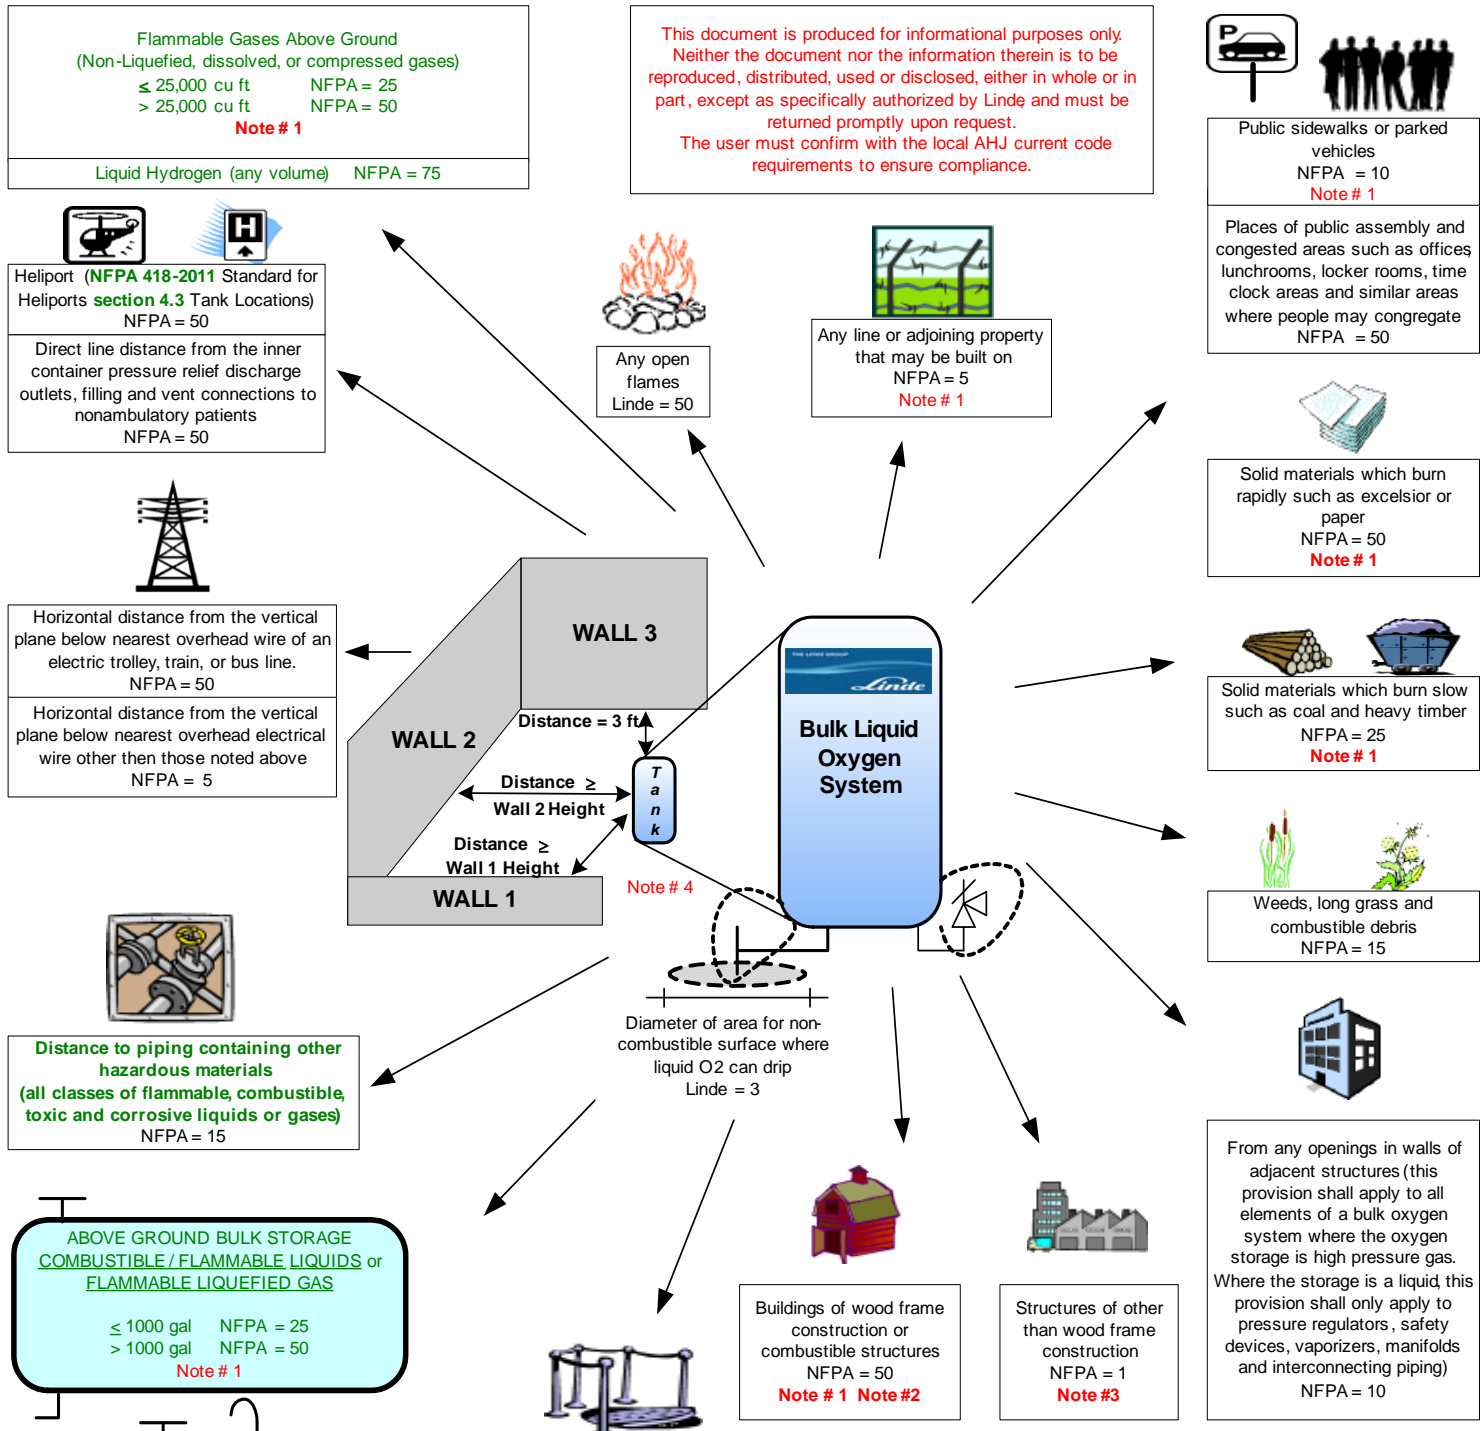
Flammable Gases Above Ground
(Non-Liquefied, dissolved, or compressed gases)
$\leq$ 25,000 cu ft NFPA = 25
> 25,000 cu ft NFPA = 50
Note # 1

Liquid Hydrogen (any volume) NFPA = 75

This document is produced for informational purposes only. Neither the document nor the information therein is to be reproduced, distributed, used or disclosed, either in whole or in part, except as specifically authorized by Linde and must be returned promptly upon request.
The user must confirm with the local AHJ current code requirements to ensure compliance.

Public sidewalks or parked vehicles
NFPA = 10
Note # 1

Places of public assembly and congested areas such as offices, lunchrooms, locker rooms, time clock areas and similar areas where people may congregate
NFPA = 50

Heliport (NFPA 418-2011 Standard for Heliports section 4.3 Tank Locations)
NFPA = 50

Direct line distance from the inner container pressure relief discharge outlets, filling and vent connections to nonambulatory patients
NFPA = 50

Any open flames
Linde = 50

Any line or adjoining property that may be built on
NFPA = 5
Note # 1

Solid materials which burn rapidly such as excelsior or paper
NFPA = 50
Note # 1

Horizontal distance from the vertical plane below nearest overhead wire of an electric trolley, train, or bus line.
NFPA = 50

Horizontal distance from the vertical plane below nearest overhead electrical wire other then those noted above
NFPA = 5

WALL 3
WALL 2
Distance = 3 ft
Distance $\geq$ Wall 2 Height
Distance $\geq$ Wall 1 Height
WALL 1
T a n k
Note # 4

Linde
Bulk Liquid Oxygen System

Solid materials which burn slow such as coal and heavy timber
NFPA = 25
Note # 1

Weeds, long grass and combustible debris
NFPA = 15

Distance to piping containing other hazardous materials
(all classes of flammable, combustible, toxic and corrosive liquids or gases)
NFPA = 15

Diameter of area for non-combustible surface where liquid O2 can drip
Linde = 3

From any openings in walls of adjacent structures (this provision shall apply to all elements of a bulk oxygen system where the oxygen storage is high pressure gas. Where the storage is a liquid, this provision shall only apply to pressure regulators, safety devices, vaporizers, manifolds and interconnecting piping)
NFPA = 10

ABOVE GROUND BULK STORAGE
COMBUSTIBLE / FLAMMABLE LIQUIDS or
FLAMMABLE LIQUEFIED GAS
$\leq$ 1000 gal NFPA = 25
> 1000 gal NFPA = 50
Note # 1

Buildings of wood frame construction or combustible structures
NFPA = 50
Note # 1 Note #2

Structures of other than wood frame construction
NFPA = 1
Note #3